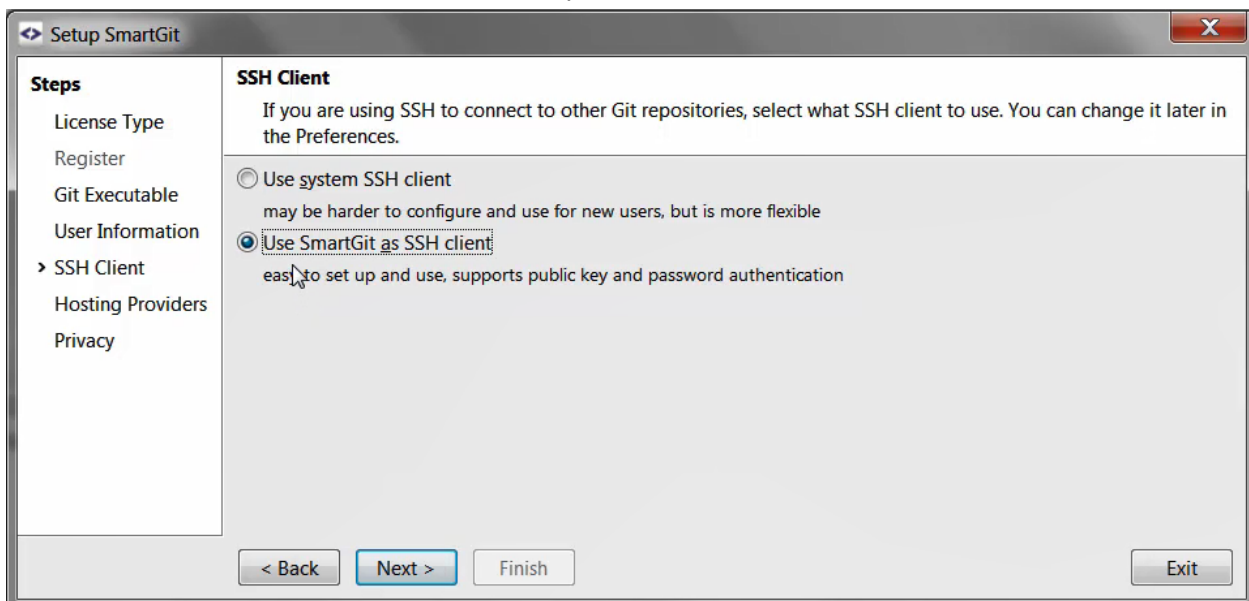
Setup SmartGit

Steps
License Type
Register
Git Executable
User Information
> SSH Client
Hosting Providers
Privacy

SSH Client
If you are using SSH to connect to other Git repositories, select what SSH client to use. You can change it later in the Preferences.

Use system SSH client
may be harder to configure and use for new users, but is more flexible

Use SmartGit as SSH client
eas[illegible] to set up and use, supports public key and password authentication

< Back
Next >
Finish
Exit